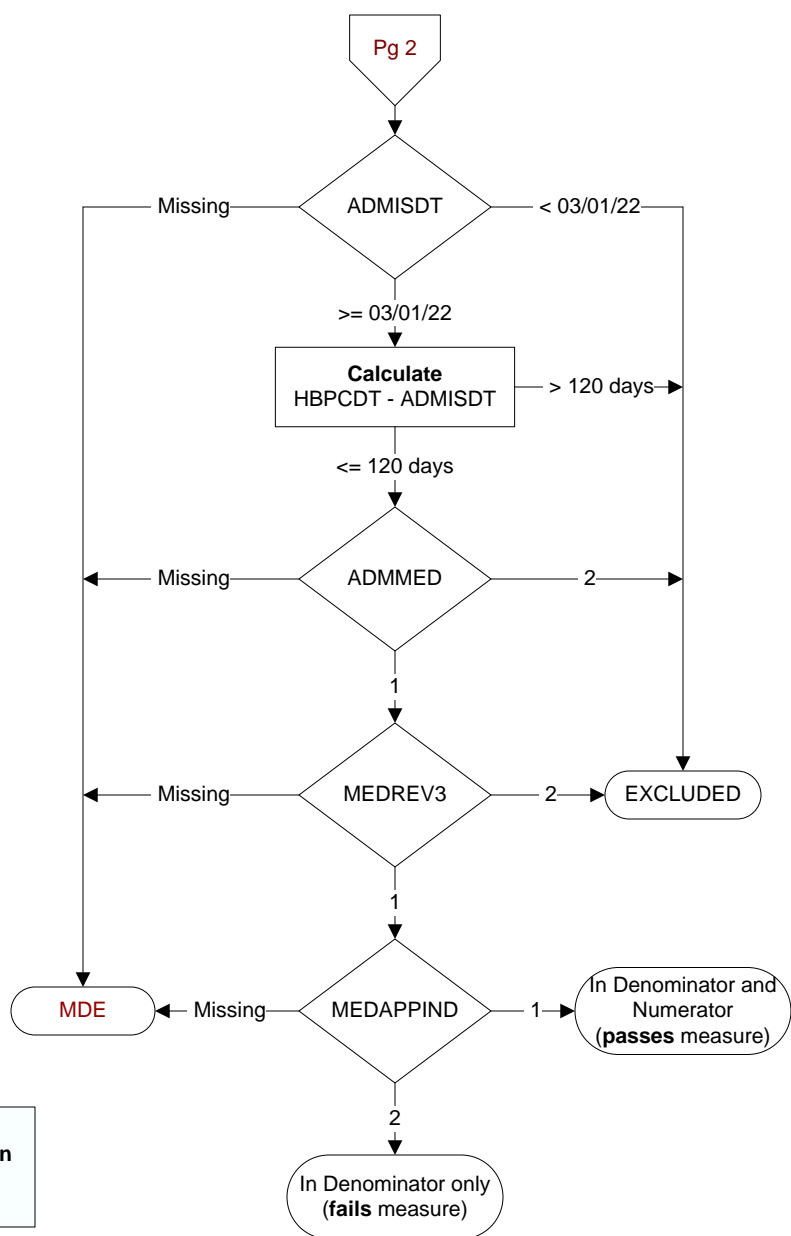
Pg 2

ADMISDT

Missing

< 03/01/22

>= 03/01/22

**Calculate**
HBPCDT - ADMISDT

> 120 days

<= 120 days

ADMMED

Missing

2

1

MEDREV3

Missing

2

EXCLUDED

1

MDE

Missing

MEDAPPIND

1

In Denominator and Numerator (**passes** measure)

2

In Denominator only (**fails** measure)

n